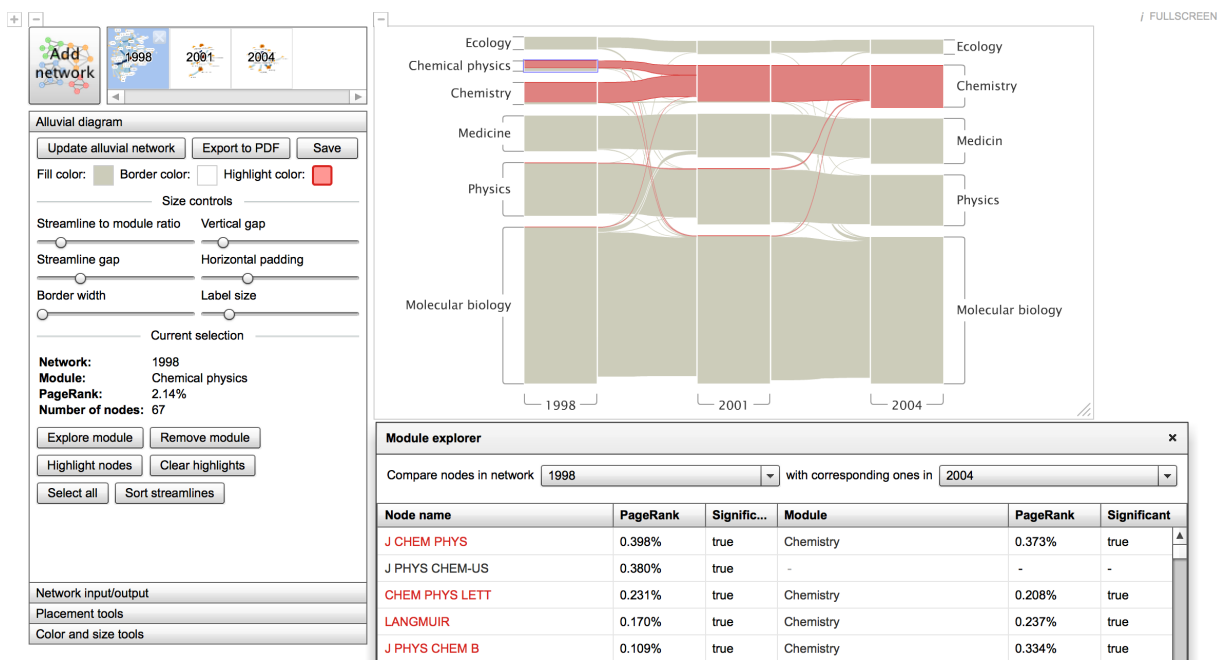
+ −

Add network

1998 2001 2004

Alluvial diagram

Update alluvial network Export to PDF Save

Fill color: Border color: Highlight color:

Size controls

Streamline to module ratio Vertical gap

Streamline gap Horizontal padding

Border width Label size

Current selection

Network: 1998
Module: Chemical physics
PageRank: 2.14%
Number of nodes: 67

Explore module Remove module

Highlight nodes Clear highlights

Select all Sort streamlines

Network input/output

Placement tools

Color and size tools

−

FULLSCREEN

Ecology

Chemical physics

Chemistry

Medicine

Physics

Molecular biology

1998

2001

2004

Ecology

Chemistry

Medicin

Physics

Molecular biology

Module explorer ×

Compare nodes in network 1998 with corresponding ones in 2004

| Node name | PageRank | Signific... | Module | PageRank | Significant |
|---|---|---|---|---|---|
| J CHEM PHYS | 0.398% | true | Chemistry | 0.373% | true |
| J PHYS CHEM-US | 0.380% | true | - | - | - |
| CHEM PHYS LETT | 0.231% | true | Chemistry | 0.208% | true |
| LANGMUIR | 0.170% | true | Chemistry | 0.237% | true |
| J PHYS CHEM B | 0.109% | true | Chemistry | 0.334% | true |